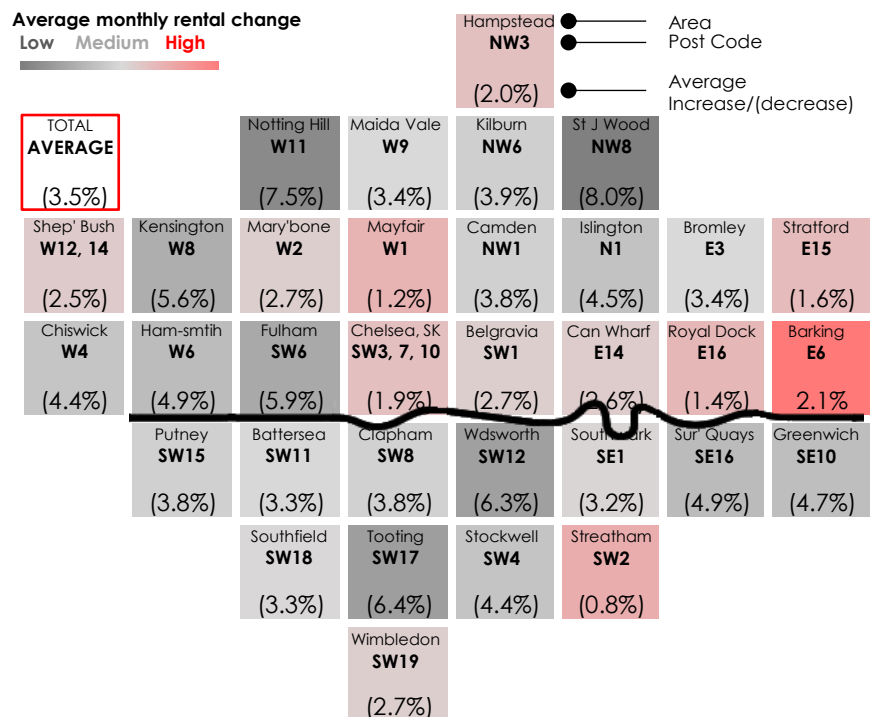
Average monthly rental change
Low Medium High

Hampstead
NW3
(2.0%)

Area
Post Code
Average Increase/(decrease)

TOTAL
AVERAGE
(3.5%)

Notting Hill
W11
(7.5%)

Maida Vale
W9
(3.4%)

Kilburn
NW6
(3.9%)

St J Wood
NW8
(8.0%)

Shep' Bush
W12, 14
(2.5%)

Kensington
W8
(5.6%)

Mary'bone
W2
(2.7%)

Mayfair
W1
(1.2%)

Camden
NW1
(3.8%)

Islington
N1
(4.5%)

Bromley
E3
(3.4%)

Stratford
E15
(1.6%)

Chiswick
W4
(4.4%)

Ham-smtih
W6
(4.9%)

Fulham
SW6
(5.9%)

Chelsea, SK
SW3, 7, 10
(1.9%)

Belgravia
SW1
(2.7%)

Can Wharf
E14
(2.6%)

Royal Dock
E16
(1.4%)

Barking
E6
2.1%

Putney
SW15
(3.8%)

Battersea
SW11
(3.3%)

Clapham
SW8
(3.8%)

Wdsworth
SW12
(6.3%)

South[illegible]ark
SE1
(3.2%)

Sur' Quays
SE16
(4.9%)

Greenwich
SE10
(4.7%)

Southfield
SW18
(3.3%)

Tooting
SW17
(6.4%)

Stockwell
SW4
(4.4%)

Streatham
SW2
(0.8%)

Wimbledon
SW19
(2.7%)